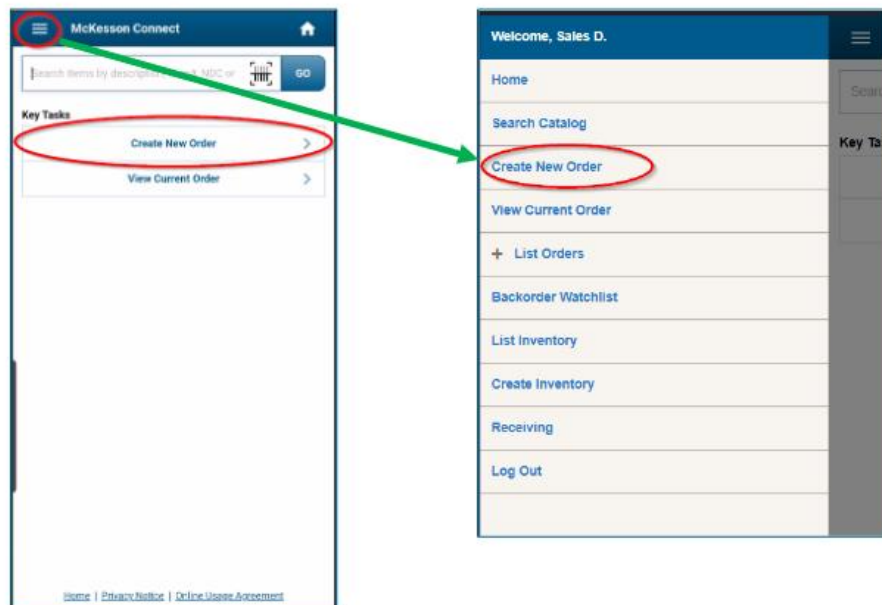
McKesson Connect

Search items by description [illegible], NDC or

GO

Key Tasks

Create New Order

View Current Order

Home | Privacy Notice | Online Usage Agreement

Welcome, Sales D.

Home

Search Catalog

Create New Order

View Current Order

+ List Orders

Backorder Watchlist

List Inventory

Create Inventory

Receiving

Log Out

Sear

Key Ta